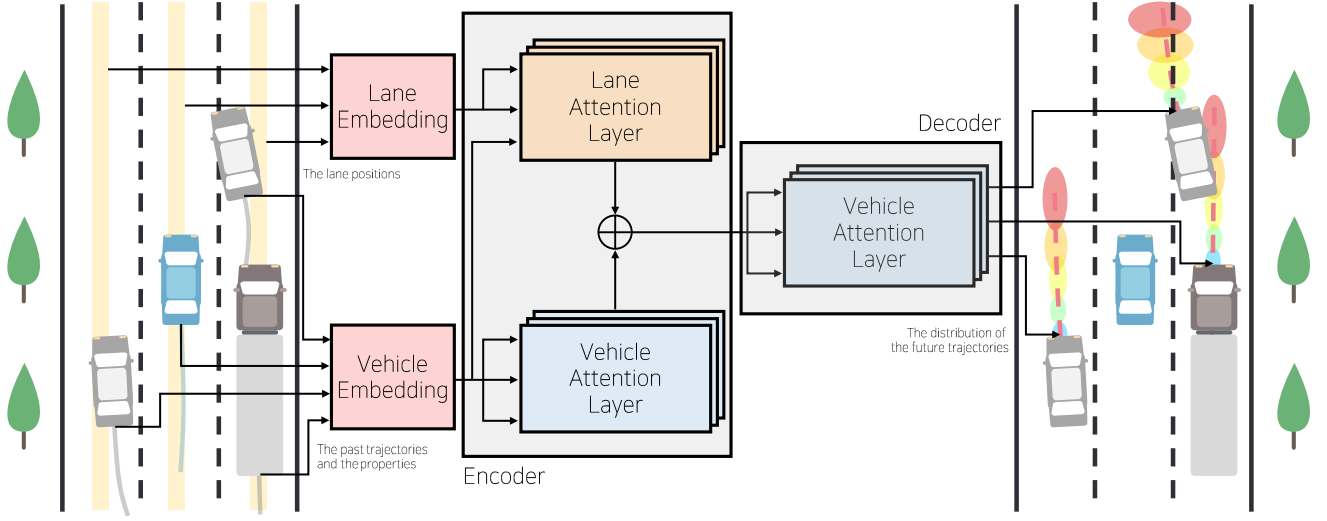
Lane Embedding

The lane positions

Vehicle Embedding

The past trajectories and the properties

Lane Attention Layer

Vehicle Attention Layer

Encoder

Decoder

Vehicle Attention Layer

The distribution of the future trajectories